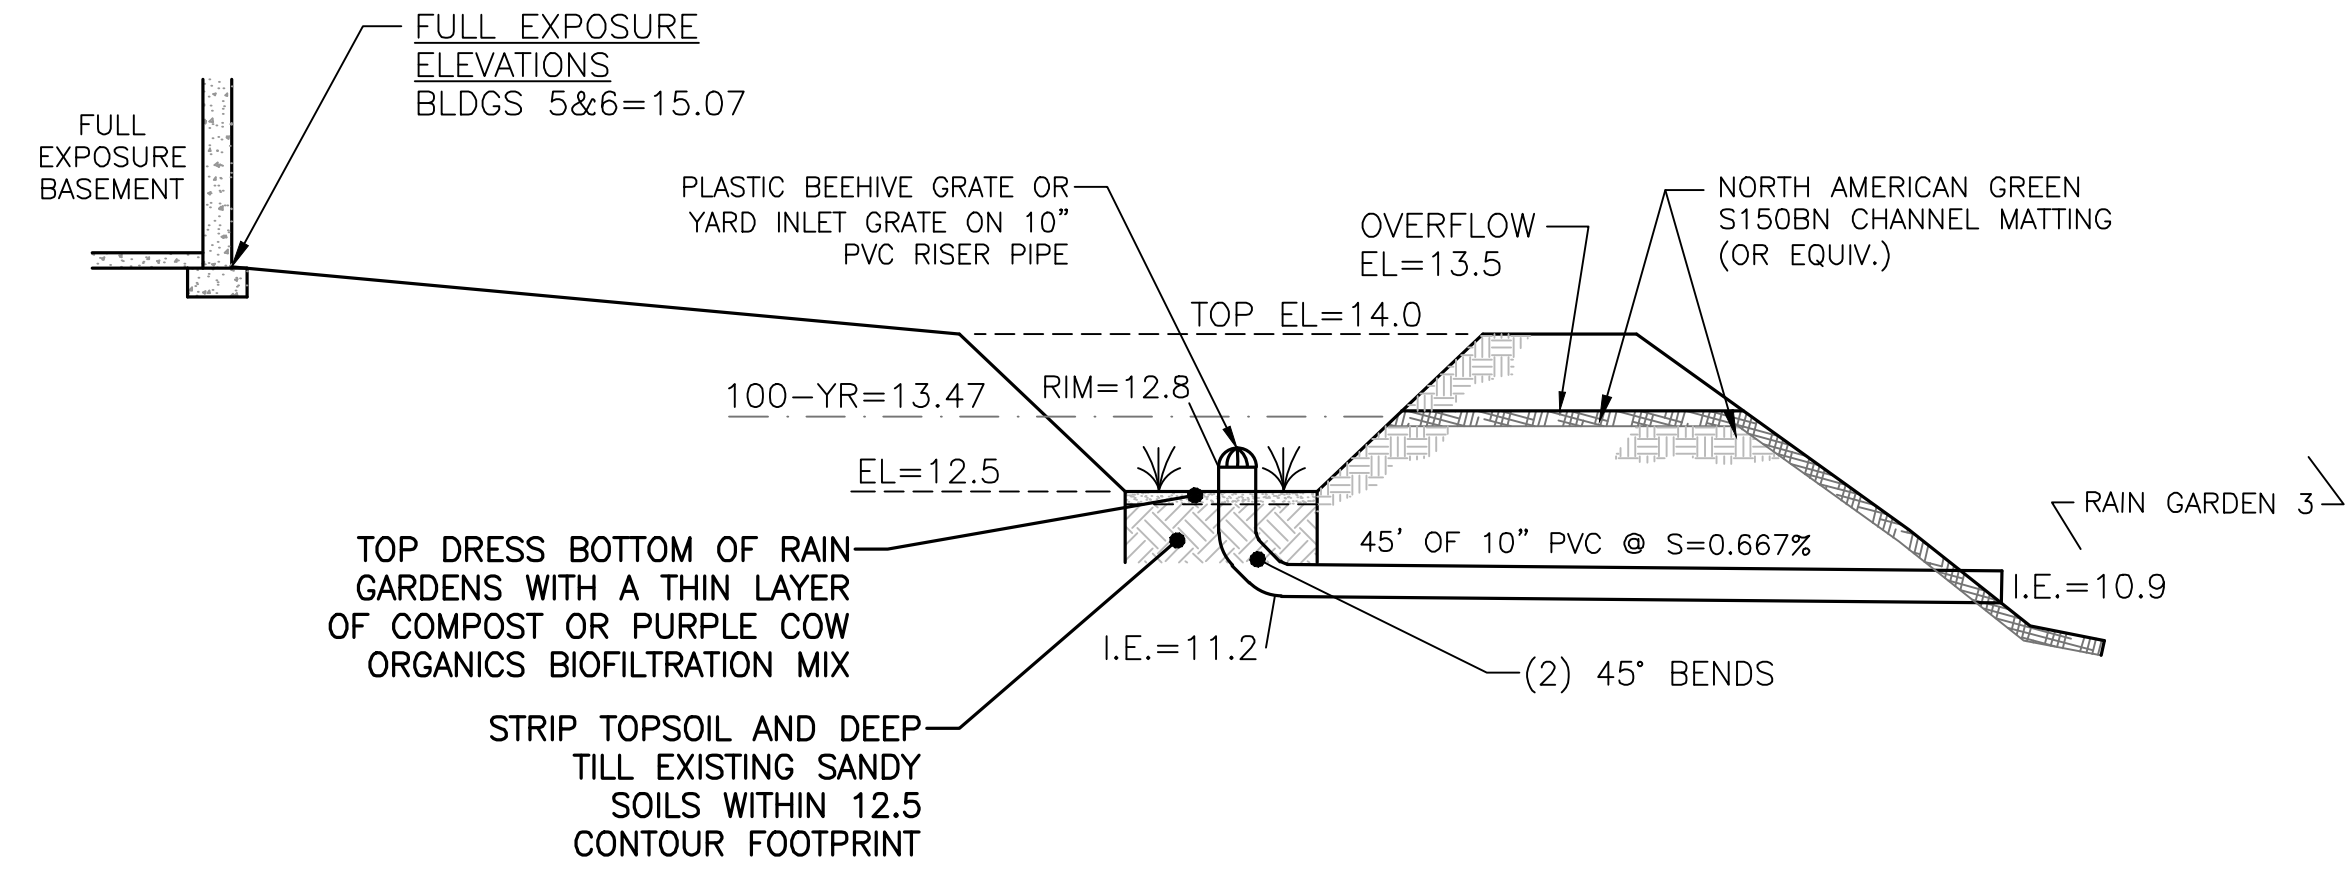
FULL EXPOSURE ELEVATIONS
BLDGS 5&6=15.07

FULL EXPOSURE BASEMENT

PLASTIC BEEHIVE GRATE OR YARD INLET GRATE ON 10" PVC RISER PIPE

OVERFLOW EL=13.5

NORTH AMERICAN GREEN S150BN CHANNEL MATTING (OR EQUIV.)

TOP EL=14.0

100-YR=13.47

RIM=12.8

EL=12.5

RAIN GARDEN 3

45' OF 10" PVC @ S=0.667%

I.E.=10.9

TOP DRESS BOTTOM OF RAIN GARDENS WITH A THIN LAYER OF COMPOST OR PURPLE COW ORGANICS BIOFILTRATION MIX

I.E.=11.2

(2) 45° BENDS

STRIP TOPSOIL AND DEEP TILL EXISTING SANDY SOILS WITHIN 12.5 CONTOUR FOOTPRINT